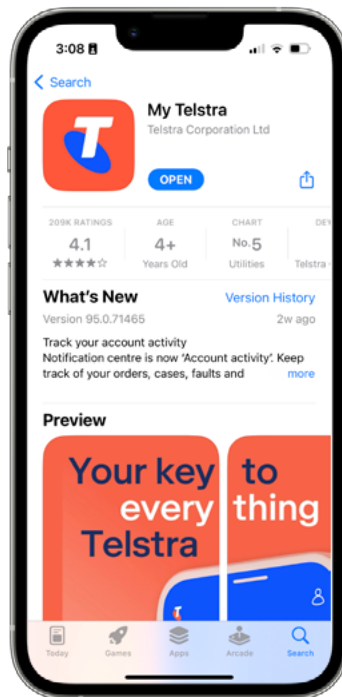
3:08

Search

My Telstra
Telstra Corporation Ltd

OPEN

209K RATINGS
4.1
★★★★☆

AGE
4+
Years Old

CHART
No. 5
Utilities

DEV
Telstra

What's New
Version History
Version 95.0.71465
2w ago

Track your account activity
Notification centre is now 'Account activity'. Keep track of your orders, cases, faults and
more

Preview

Your key to every thing Telstra

Today
Games
Apps
Arcade
Search